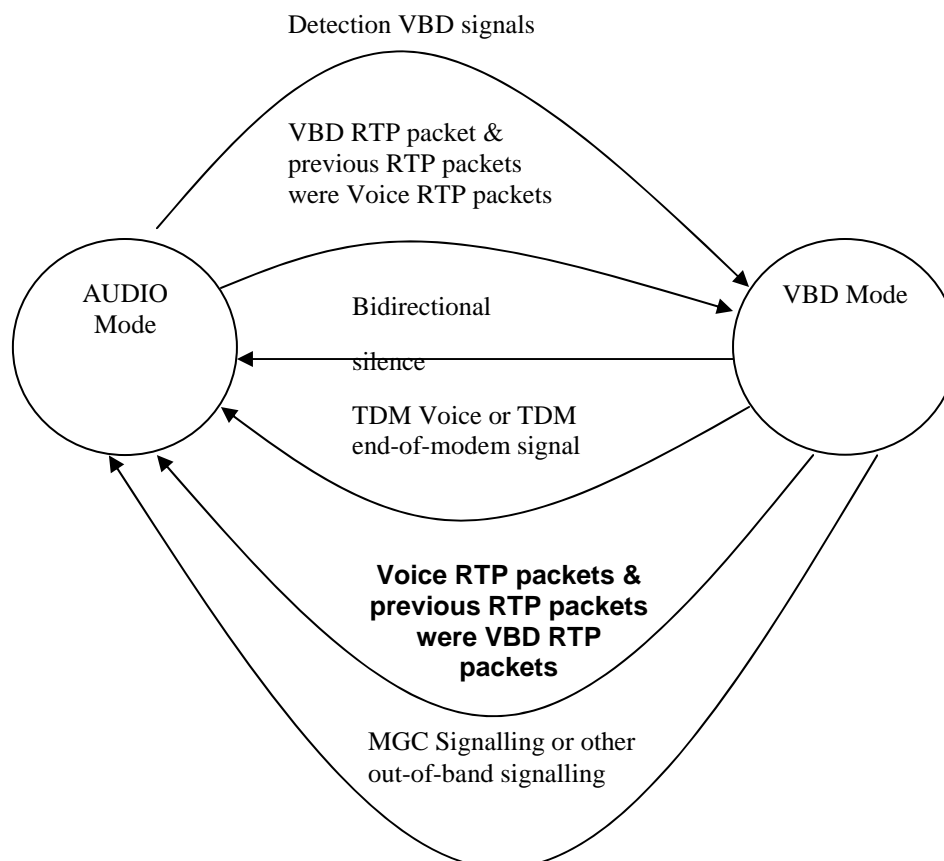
Detection VBD signals

VBD RTP packet & previous RTP packets were Voice RTP packets

AUDIO Mode

VBD Mode

Bidirectional

silence

TDM Voice or TDM end-of-modem signal

**Voice RTP packets & previous RTP packets were VBD RTP packets**

MGC Signalling or other out-of-band signalling